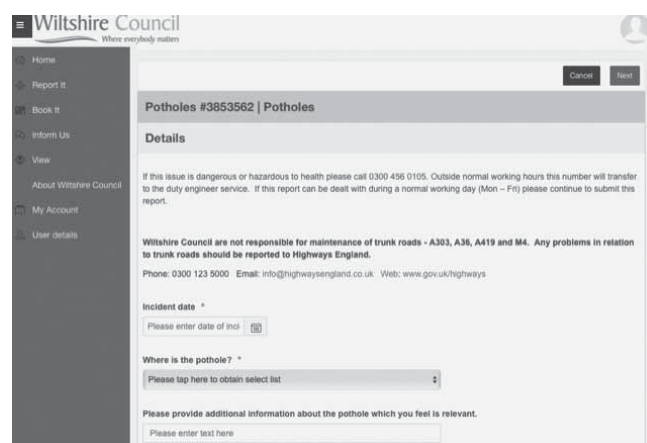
Wiltshire Council
Where everybody matters

Home
Report It
Book It
Inform Us
View
About Wiltshire Council
My Account
User details

Cancel
Next

Potholes #3853562 | Potholes

Details

If this issue is dangerous or hazardous to health please call 0300 456 0105. Outside normal working hours this number will transfer to the duty engineer service. If this report can be dealt with during a normal working day (Mon – Fri) please continue to submit this report.

Wiltshire Council are not responsible for maintenance of trunk roads - A303, A36, A419 and M4. Any problems in relation to trunk roads should be reported to Highways England.

Phone: 0300 123 5000 Email: info@highwaysengland.co.uk Web: www.gov.uk/highways

Incident date *

Please enter date of inci

Where is the pothole? *

Please tap here to obtain select list

Please provide additional information about the pothole which you feel is relevant.

Please enter text here